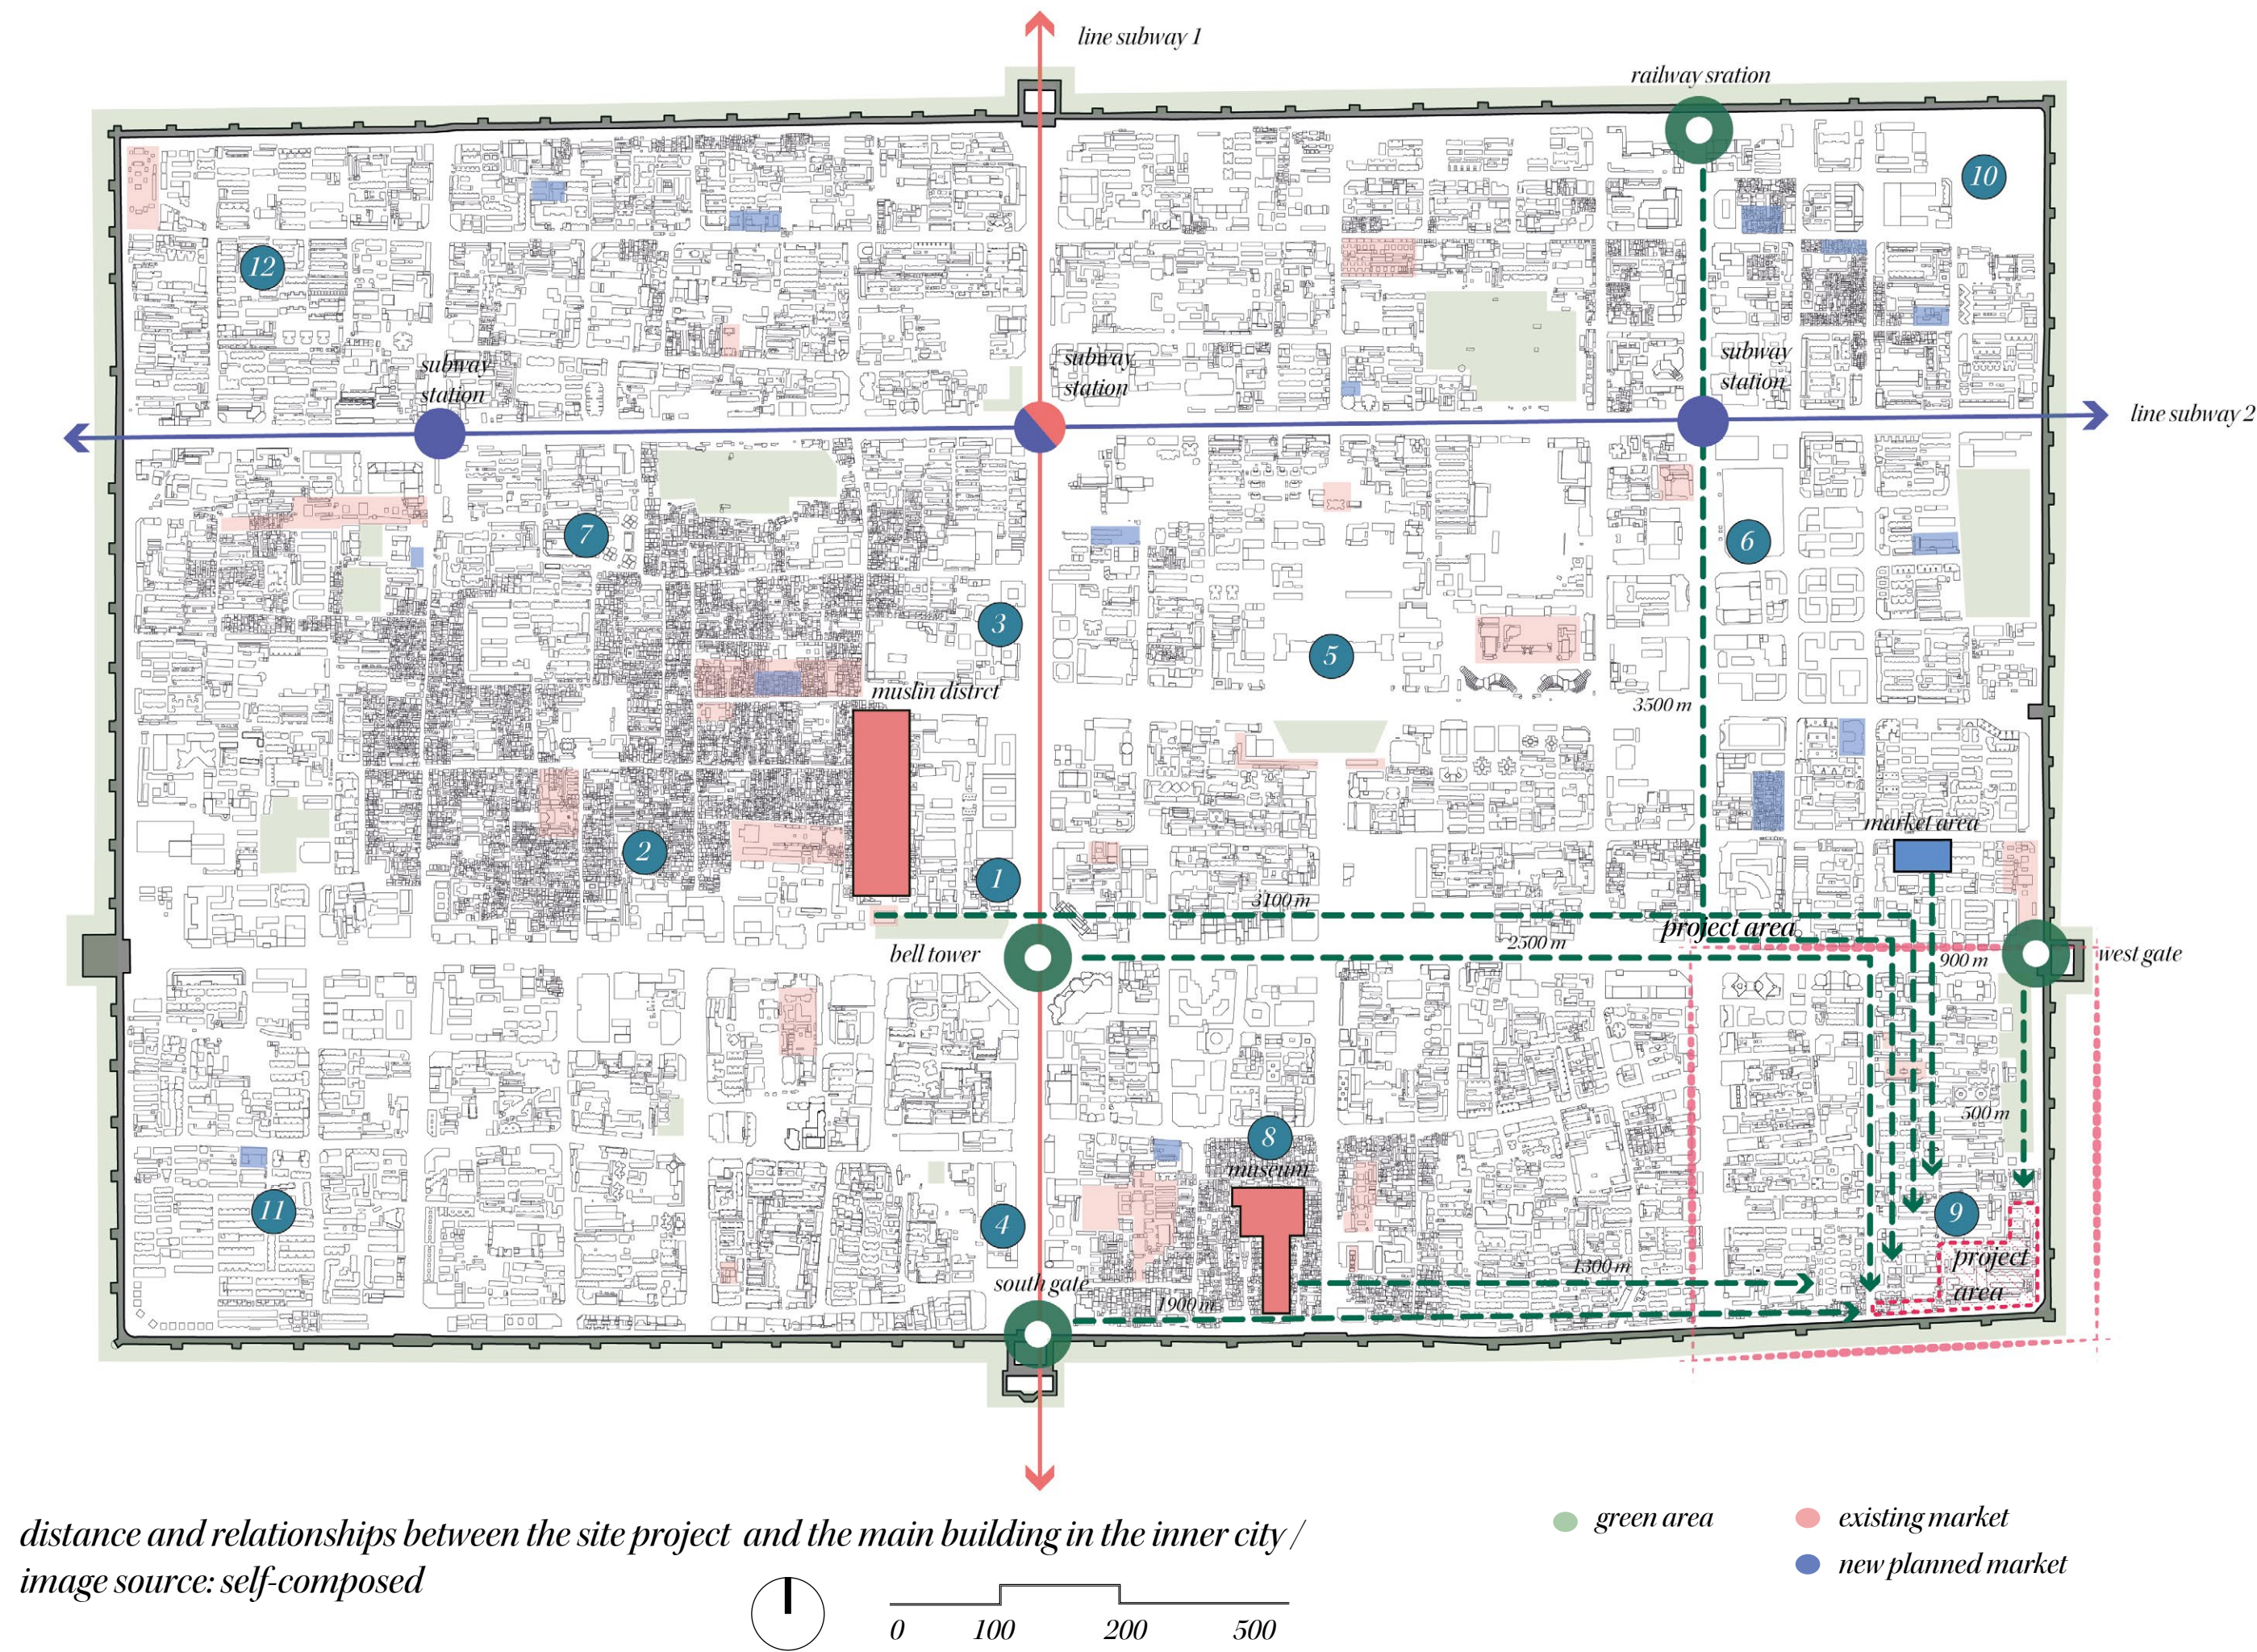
line subway 1

railway sration

10

12

subway station

subway station

subway station

line subway 2

7

6

3

5

muslin distrct

3500 m

market area

2

1

3100 m

2500 m

project area

bell tower

west gate

900 m

500 m

8

museum

9

11

4

project area

south gate

1300 m

1900 m

distance and relationships between the site project and the main building in the inner city / image source: self-composed

green area

existing market

new planned market

0 100 200 500